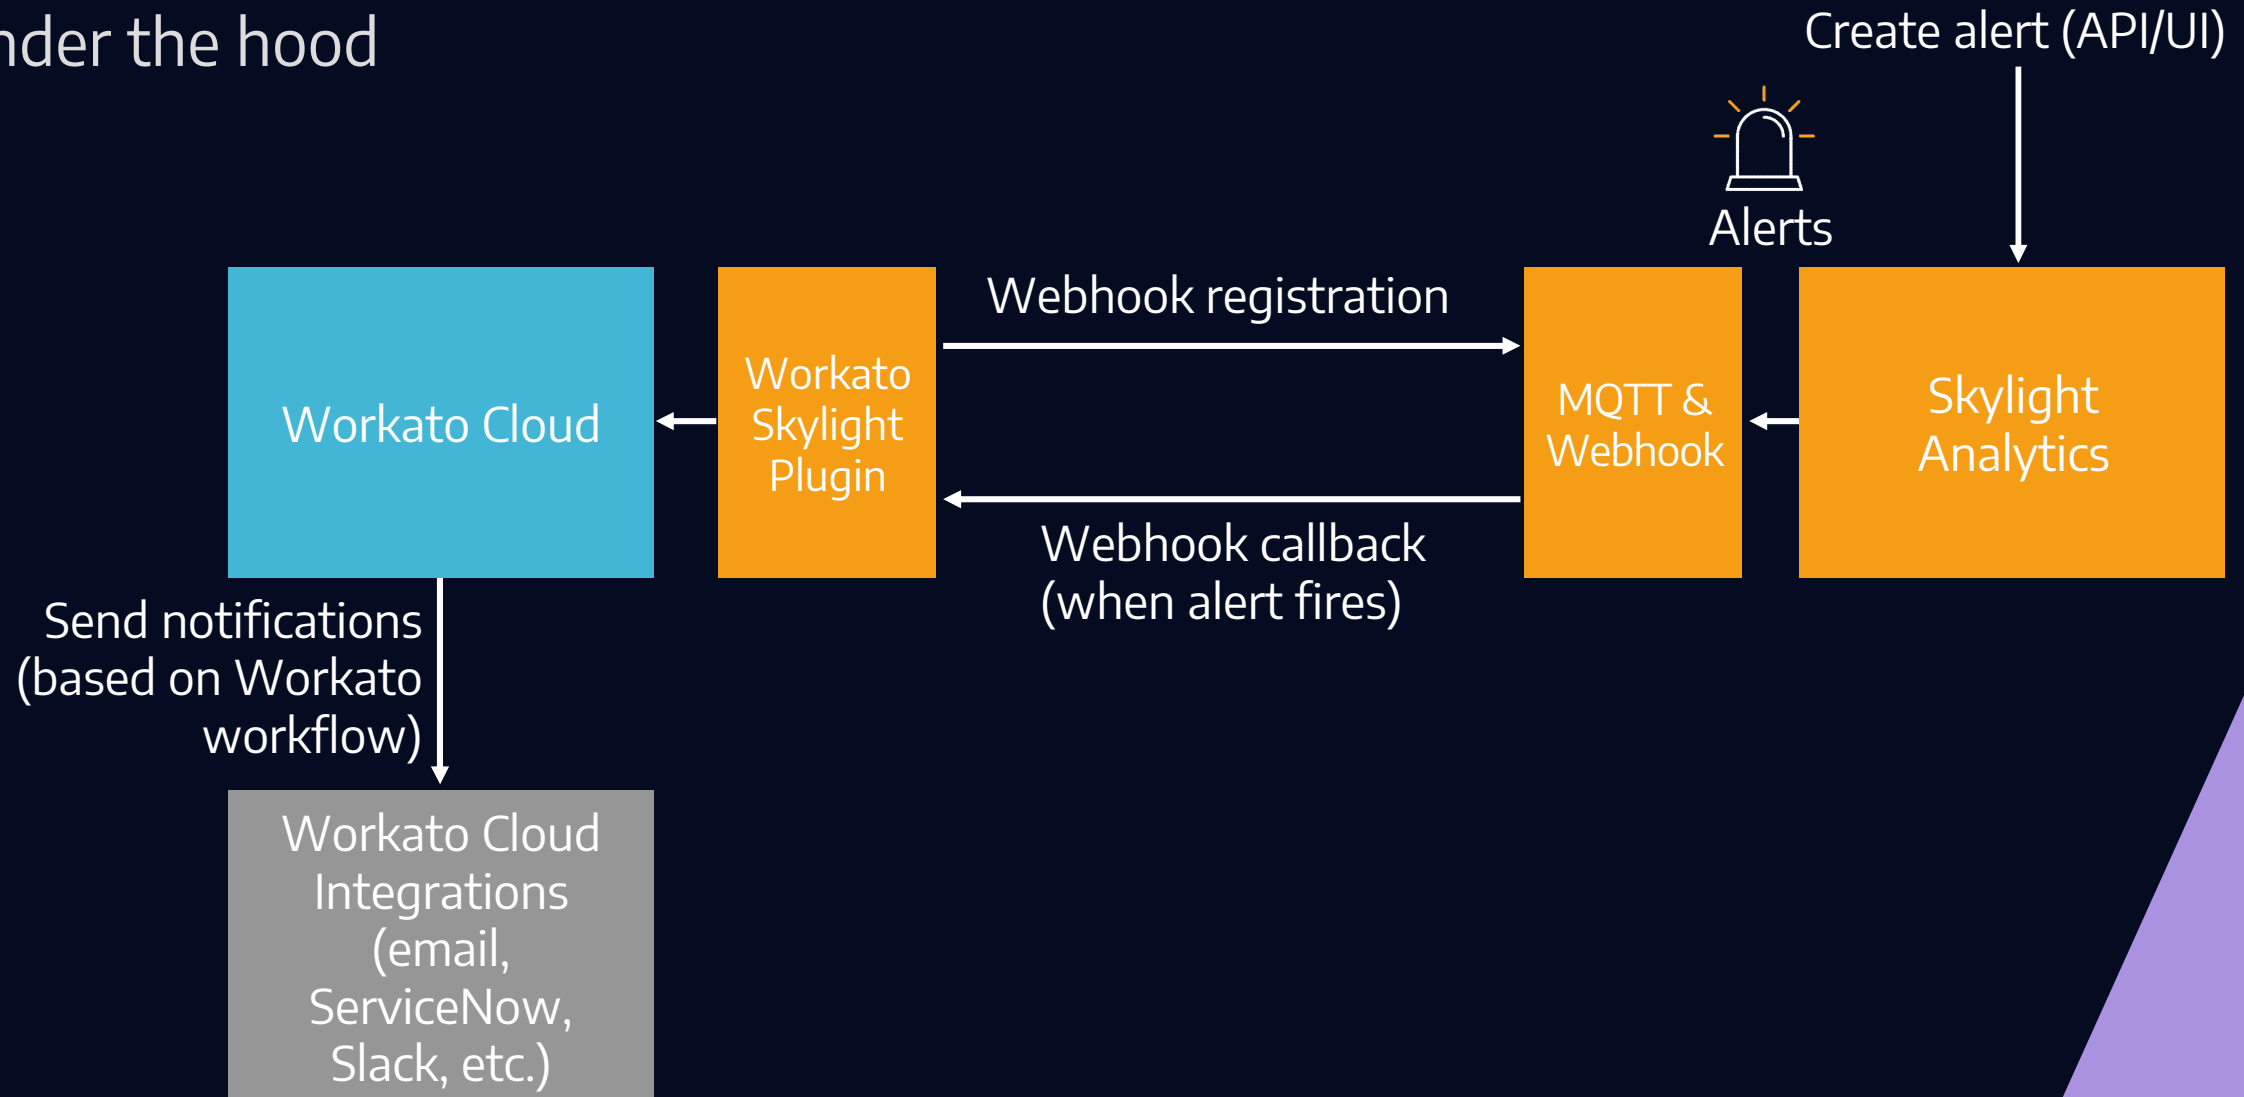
nder the hood

Create alert (API/UI)

Alerts

Workato Cloud

Workato Skylight Plugin

Webhook registration

Webhook callback (when alert fires)

MQTT & Webhook

Skylight Analytics

Send notifications (based on Workato workflow)

Workato Cloud Integrations (email, ServiceNow, Slack, etc.)